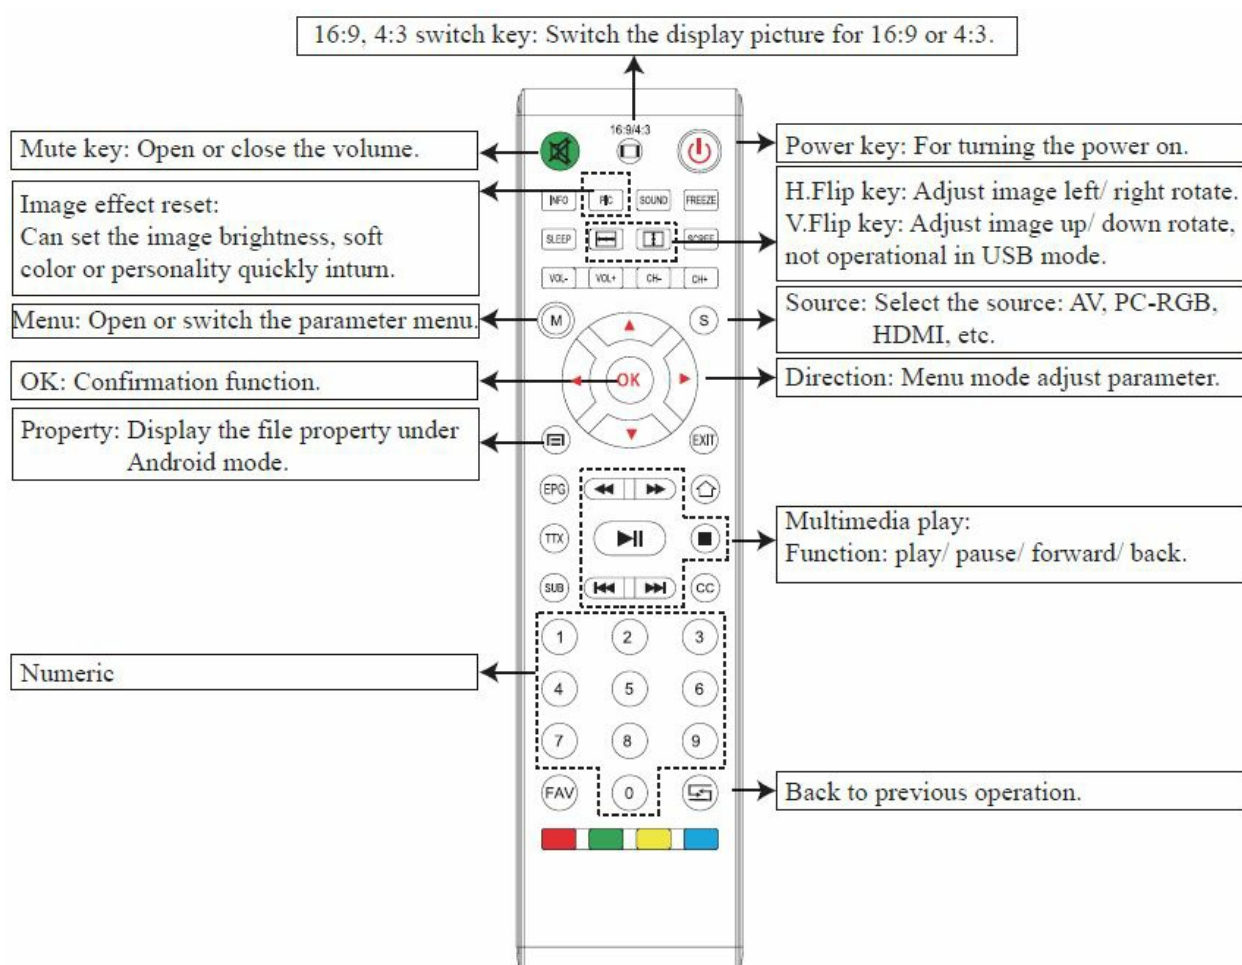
16:9, 4:3 switch key: Switch the display picture for 16:9 or 4:3.

16:9/4:3

Mute key: Open or close the volume.

Power key: For turning the power on.

Image effect reset:
Can set the image brightness, soft color or personality quickly inturn.

H.Flip key: Adjust image left/ right rotate.
V.Flip key: Adjust image up/ down rotate, not operational in USB mode.

INFO PIC SOUND FREEZE

SLEEP SCREEN

VOL- VOL+ CH- CH+

Menu: Open or switch the parameter menu.

M S

Source: Select the source: AV, PC-RGB, HDMI, etc.

OK: Confirmation function.

OK

Direction: Menu mode adjust parameter.

Property: Display the file property under Android mode.

EXIT

EPG

TTX

SUB CC

Multimedia play:
Function: play/ pause/ forward/ back.

Numeric

1 2 3
4 5 6
7 8 9
FAV 0

Back to previous operation.